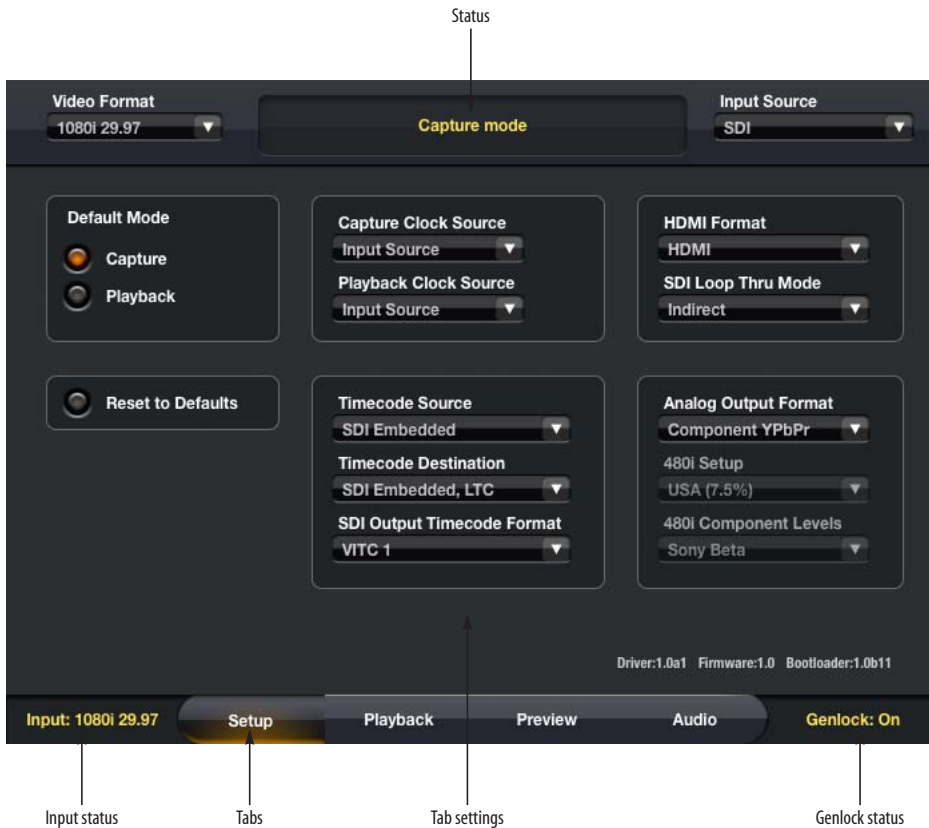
Status

Video Format
1080i 29.97

Capture mode

Input Source
SDI

Default Mode
Capture
Playback

Capture Clock Source
Input Source
Playback Clock Source
Input Source

HDMI Format
HDMI
SDI Loop Thru Mode
Indirect

Reset to Defaults

Timecode Source
SDI Embedded
Timecode Destination
SDI Embedded, LTC
SDI Output Timecode Format
VITC 1

Analog Output Format
Component YPbPr
480i Setup
USA (7.5%)
480i Component Levels
Sony Beta

Driver:1.0a1 Firmware:1.0 Bootloader:1.0b11

Input: 1080i 29.97
Setup
Playback
Preview
Audio
Genlock: On

Input status
Tabs
Tab settings
Genlock status